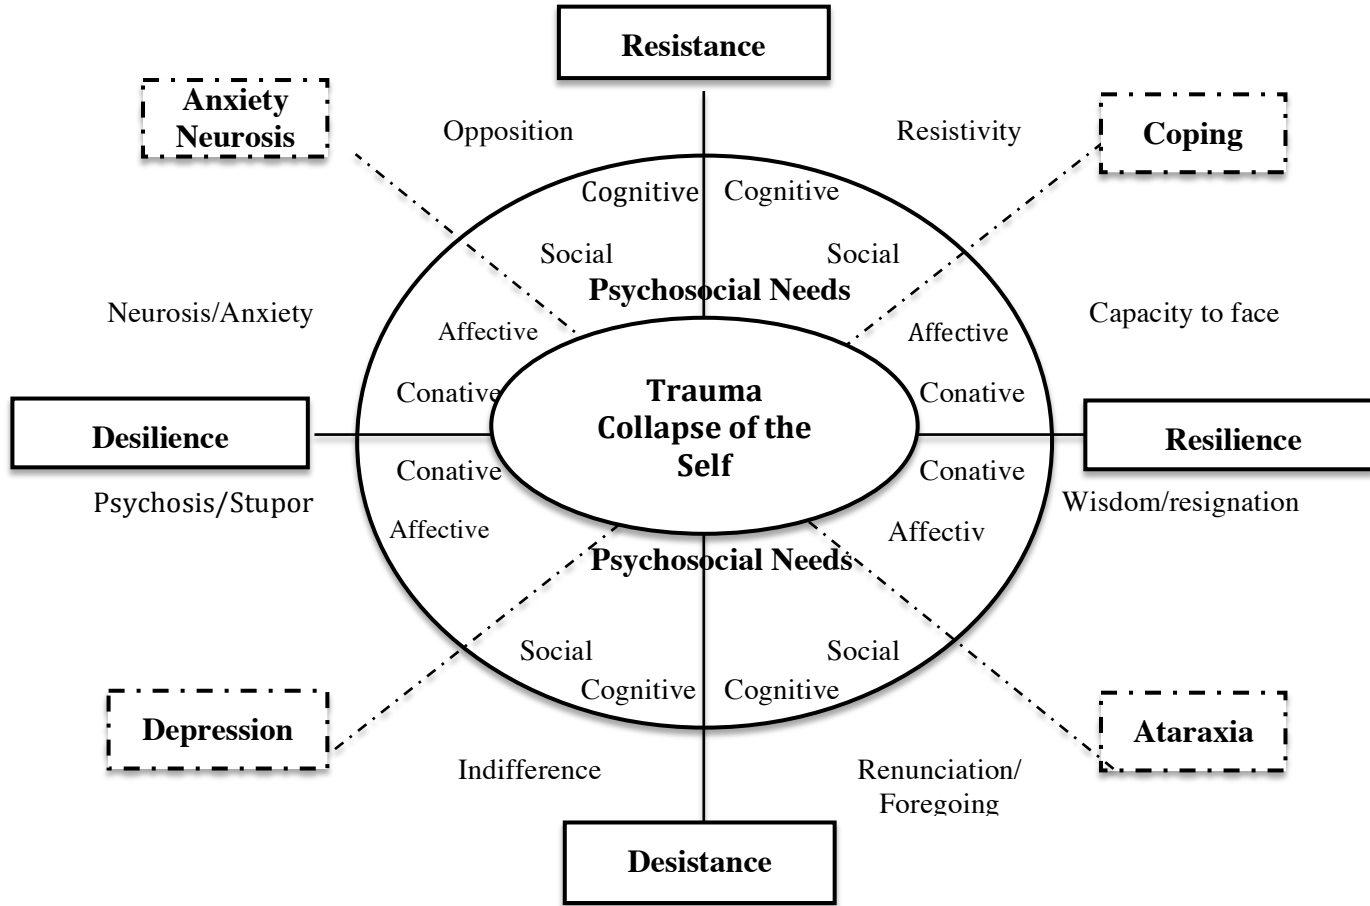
Resistance

Anxiety Neurosis

Opposition

Resistivity

Coping

Cognitive

Cognitive

Social

Social

Psychosocial Needs

Neurosis/Anxiety

Capacity to face

Affective

Affective

Conative

Trauma Collapse of the Self

Conative

Desilience

Resilience

Conative

Conative

Psychosis/Stupor

Wisdom/resignation

Affective

Affectiv

Psychosocial Needs

Social

Social

Cognitive

Cognitive

Depression

Ataraxia

Indifference

Renunciation/ Foregoing

Desistance